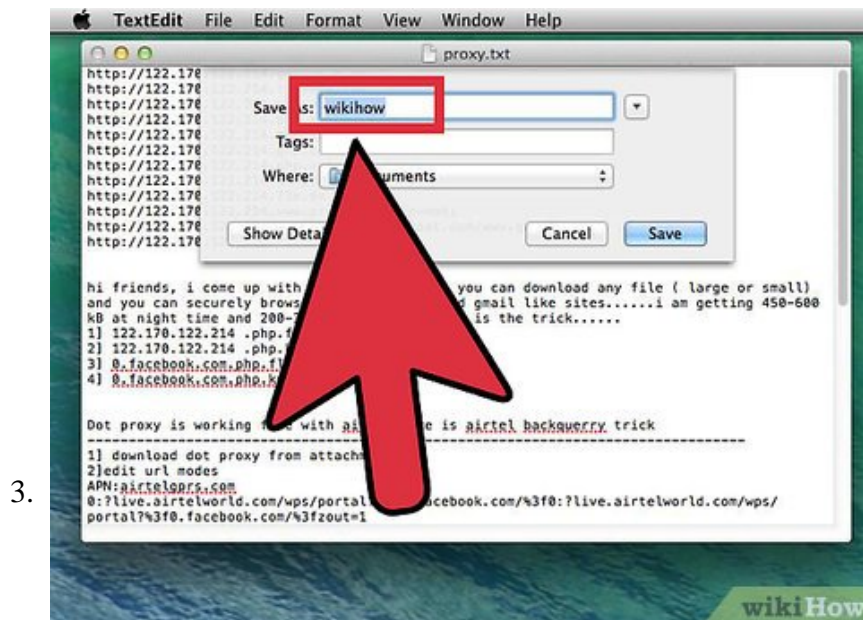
TextEdit File Edit Format View Window Help

proxy.txt

http://122.170
http://122.170
http://122.170
http://122.170
http://122.170
http://122.170
http://122.170
http://122.170
http://122.170
http://122.170
http://122.170
http://122.170

Save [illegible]s: wikihow

Tags:

Where: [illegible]uments

Show Deta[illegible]

Cancel

Save

hi friends, i come up with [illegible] you can download any file ( large or small) and you can securely brows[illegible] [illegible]d gmail like sites......i am getting 450-600 kB at night time and 200-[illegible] is the trick......
1] 122.170.122.214 .php.f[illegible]
2] 122.170.122.214 .php.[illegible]
3] 0.facebook.com.php.f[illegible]
4] 0.facebook.com.php.k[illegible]

Dot proxy is working f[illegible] with ai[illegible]e is airtel backquerry trick

1] download dot proxy from attachm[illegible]
2]edit url modes
APN:airtelgprs.com
0:?live.airtelworld.com/wps/portal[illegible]acebook.com/%3f0:?live.airtelworld.com/wps/portal?%3f0.facebook.com/%3fzout=1

3.

wikiHow